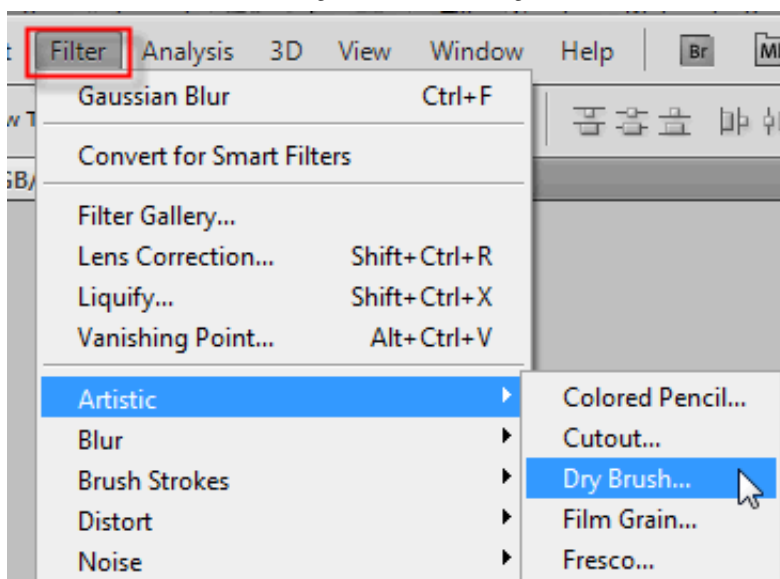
t Filter Analysis 3D View Window Help Br Mb

w T

GB/

Gaussian Blur Ctrl+F

Convert for Smart Filters

Filter Gallery...
Lens Correction... Shift+Ctrl+R
Liquify... Shift+Ctrl+X
Vanishing Point... Alt+Ctrl+V

Artistic
Blur
Brush Strokes
Distort
Noise

Colored Pencil...
Cutout...
Dry Brush...
Film Grain...
Fresco...